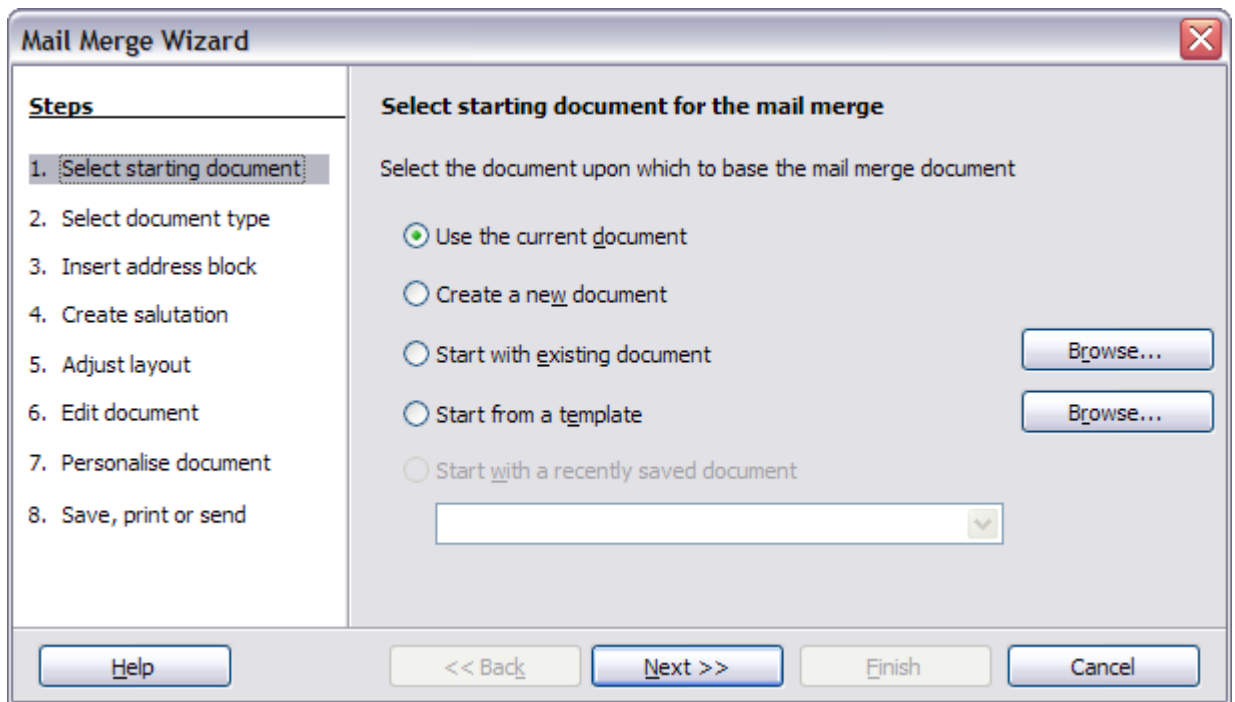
Mail Merge Wizard

Steps

1. Select starting document
2. Select document type
3. Insert address block
4. Create salutation
5. Adjust layout
6. Edit document
7. Personalise document
8. Save, print or send

Select starting document for the mail merge

Select the document upon which to base the mail merge document

Use the current document

Create a new document

Start with existing document

Browse...

Start from a template

Browse...

Start with a recently saved document

Help

<< Back

Next >>

Finish

Cancel